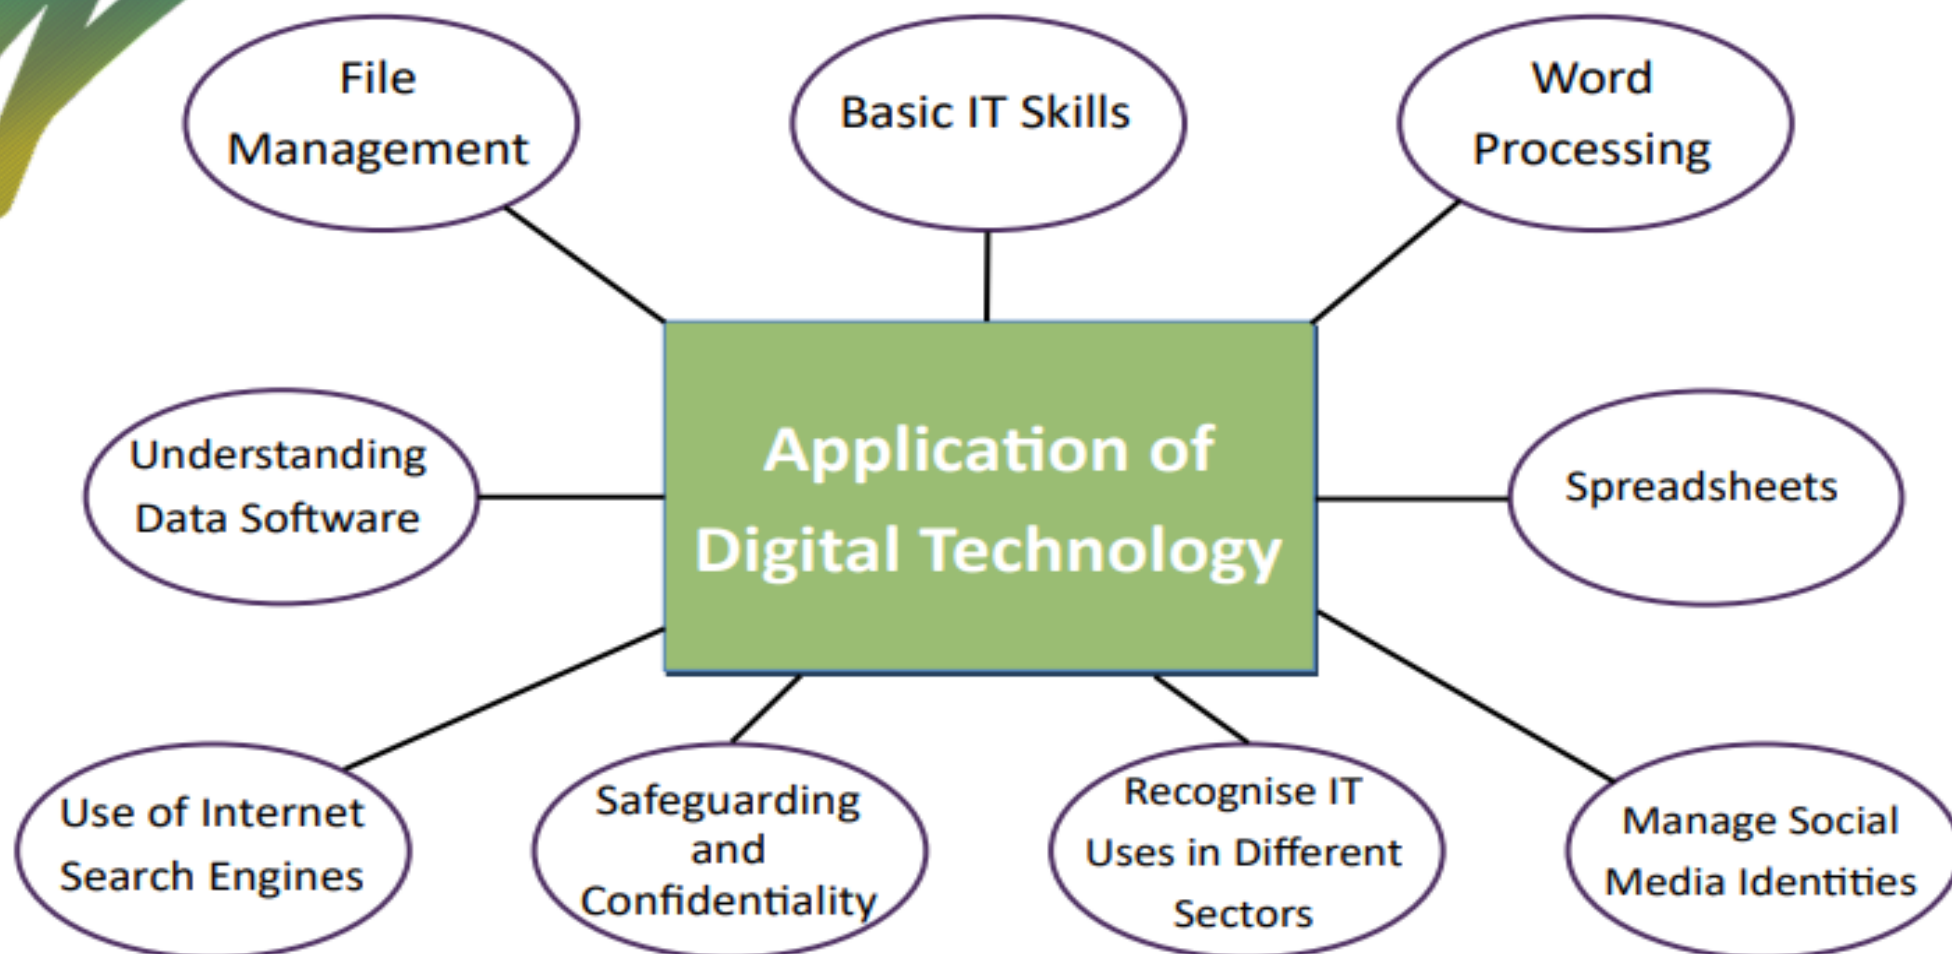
File Management

Basic IT Skills

Word Processing

Understanding Data Software

Application of Digital Technology

Spreadsheets

Use of Internet Search Engines

Safeguarding and Confidentiality

Recognise IT Uses in Different Sectors

Manage Social Media Identities